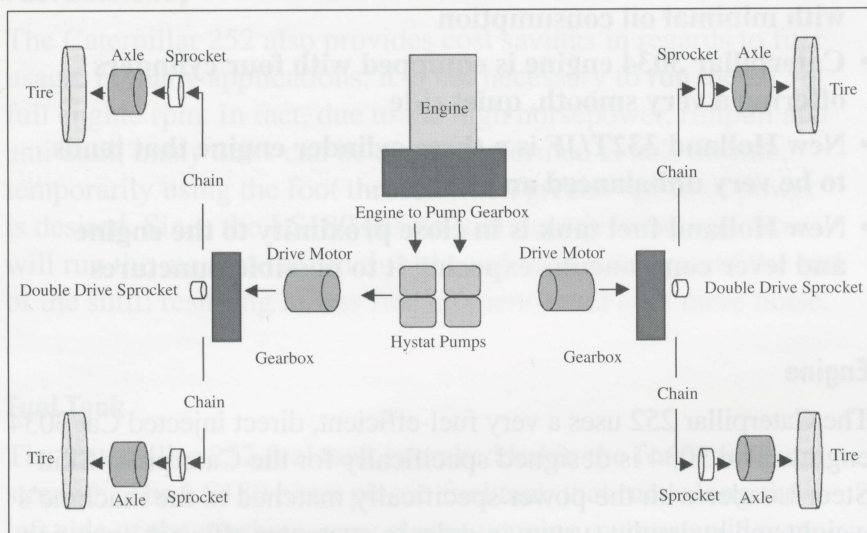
Tire
Axle
Sprocket
Sprocket
Axle
Tire
Engine
Chain
Chain
Engine to Pump Gearbox
Drive Motor
Drive Motor
Double Drive Sprocket
Double Drive Sprocket
Gearbox
Hystat Pumps
Gearbox
Chain
Chain
Tire
Axle
Sprocket
Sprocket
Axle
Tire